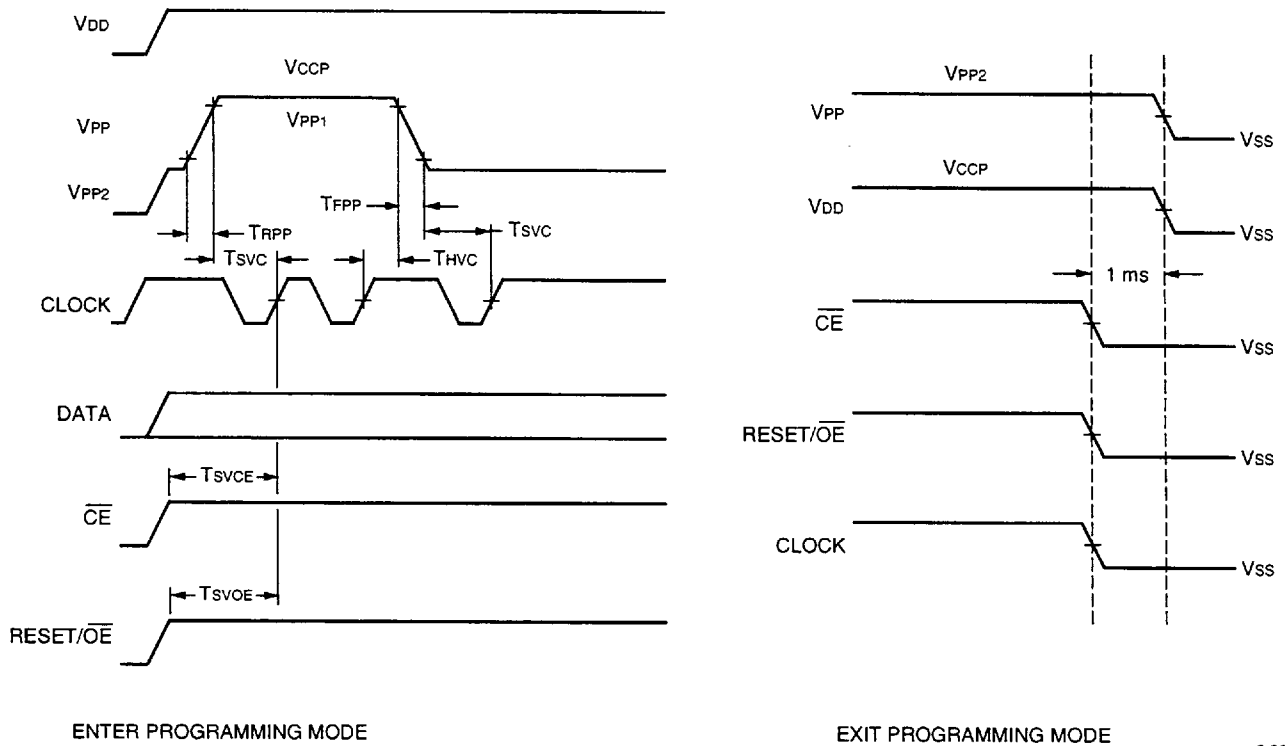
$V_{DD}$

$V_{CCP}$

$V_{PP}$

$V_{PP1}$

$V_{PP2}$

$T_{FPP}$

$T_{SVC}$

$T_{RPP}$

$T_{SVC}$

$T_{HVC}$

CLOCK

DATA

$T_{SVCE}$

$\overline{CE}$

$T_{SVOE}$

RESET/$\overline{OE}$

ENTER PROGRAMMING MODE

$V_{PP2}$

$V_{PP}$

$V_{SS}$

$V_{CCP}$

$V_{DD}$

$V_{SS}$

1 ms

$\overline{CE}$

$V_{SS}$

RESET/$\overline{OE}$

$V_{SS}$

CLOCK

$V_{SS}$

EXIT PROGRAMMING MODE